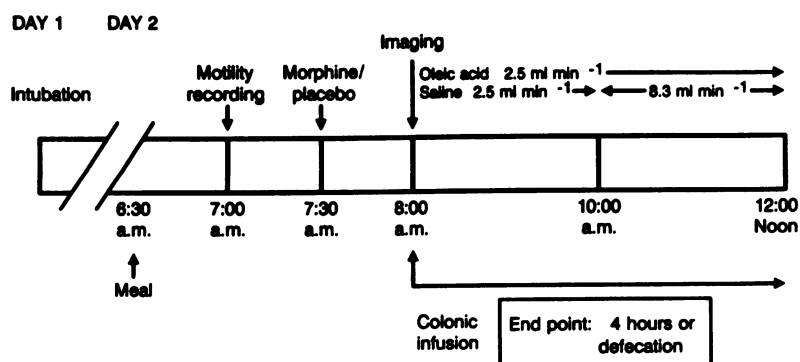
DAY 1 DAY 2

Intubation

Motility recording

Morphine/ placebo

Imaging

Oleic acid 2.5 ml min $^{-1}$

Saline 2.5 ml min $^{-1}$ 8.3 ml min $^{-1}$

6:30 a.m.

7:00 a.m.

7:30 a.m.

8:00 a.m.

10:00 a.m.

12:00 Noon

Meal

Colonic infusion

End point: 4 hours or defecation